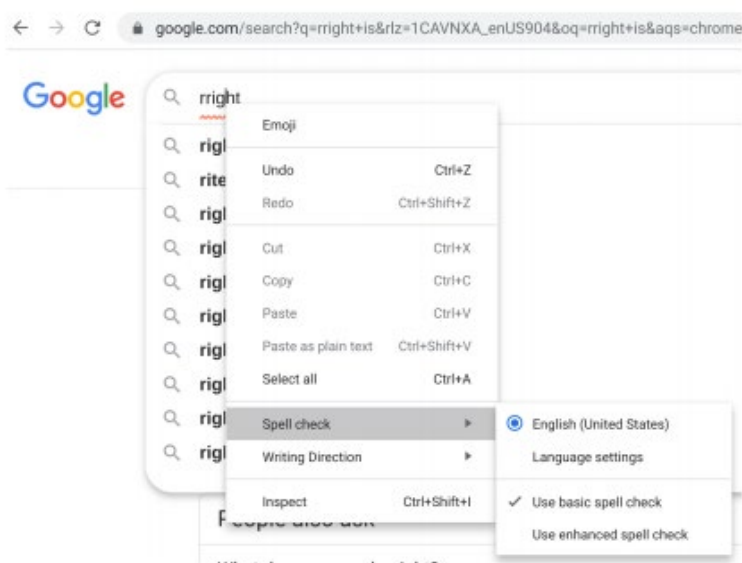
google.com/search?q=rright+is&rlz=1CAVNXA_enUS904&oq=rright+is&aqs=chrome

Google

rright

rigl
rite
rigl
rigl
rigl
rigl
rigl
rigl
rigl
rigl

Emoji

Undo Ctrl+Z
Redo Ctrl+Shift+Z

Cut Ctrl+X
Copy Ctrl+C
Paste Ctrl+V
Paste as plain text Ctrl+Shift+V
Select all Ctrl+A

Spell check
Writing Direction

Inspect Ctrl+Shift+I

English (United States)
Language settings

Use basic spell check
Use enhanced spell check

People also ask